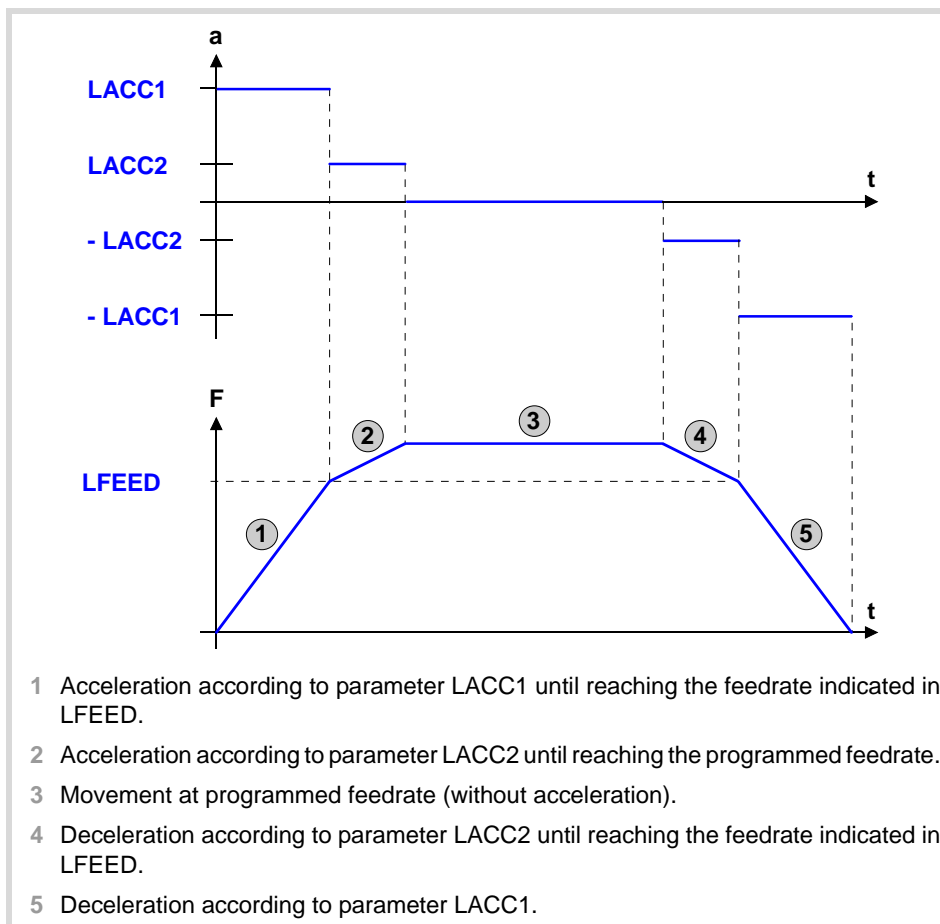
a

LACC1

LACC2

t

- LACC2

- LACC1

F

2

3

4

LFEED

1

5

t

1 Acceleration according to parameter LACC1 until reaching the feedrate indicated in LFEED.

2 Acceleration according to parameter LACC2 until reaching the programmed feedrate.

3 Movement at programmed feedrate (without acceleration).

4 Deceleration according to parameter LACC2 until reaching the feedrate indicated in LFEED.

5 Deceleration according to parameter LACC1.